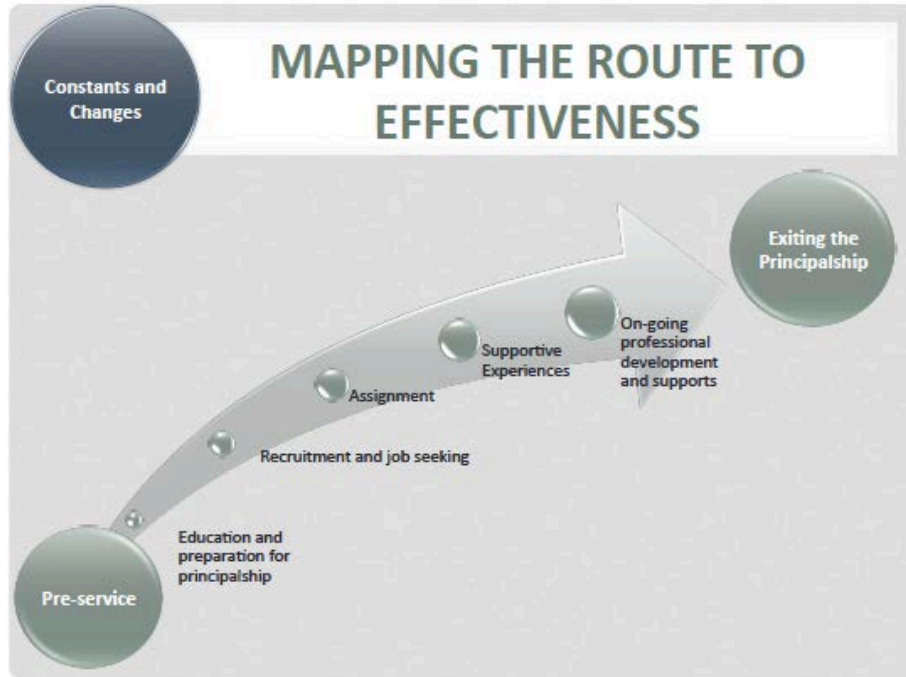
Constants and Changes

MAPPING THE ROUTE TO EFFECTIVENESS

Exiting the Principalship

On-going professional development and supports

Supportive Experiences

Assignment

Recruitment and job seeking

Education and preparation for principalship

Pre-service